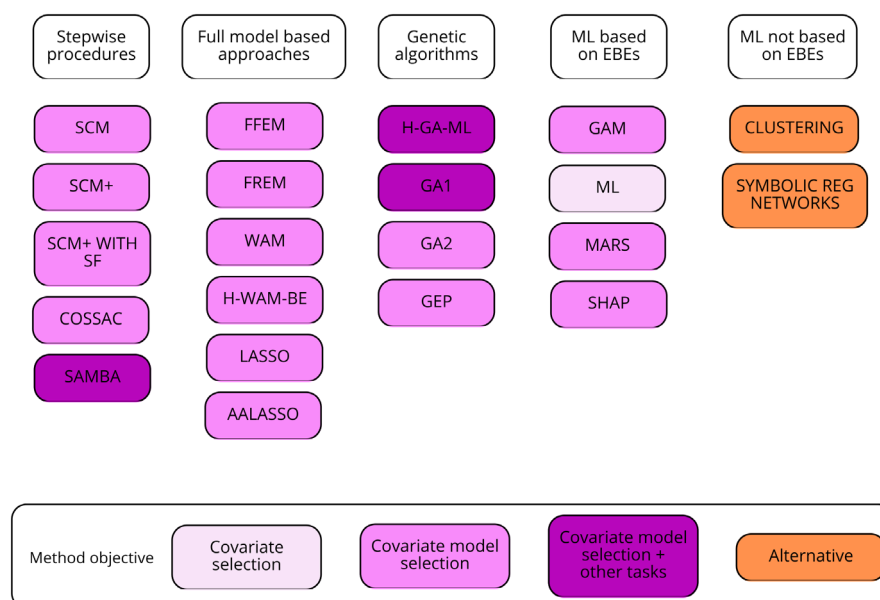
Stepwise procedures

SCM

SCM+

SCM+ WITH SF

COSSAC

SAMBA

Full model based approaches

FFEM

FREM

WAM

H-WAM-BE

LASSO

AALASSO

Genetic algorithms

H-GA-ML

GA1

GA2

GEP

ML based on EBEs

GAM

ML

MARS

SHAP

ML not based on EBEs

CLUSTERING

SYMBOLIC REG NETWORKS

Method objective

Covariate selection

Covariate model selection

Covariate model selection + other tasks

Alternative